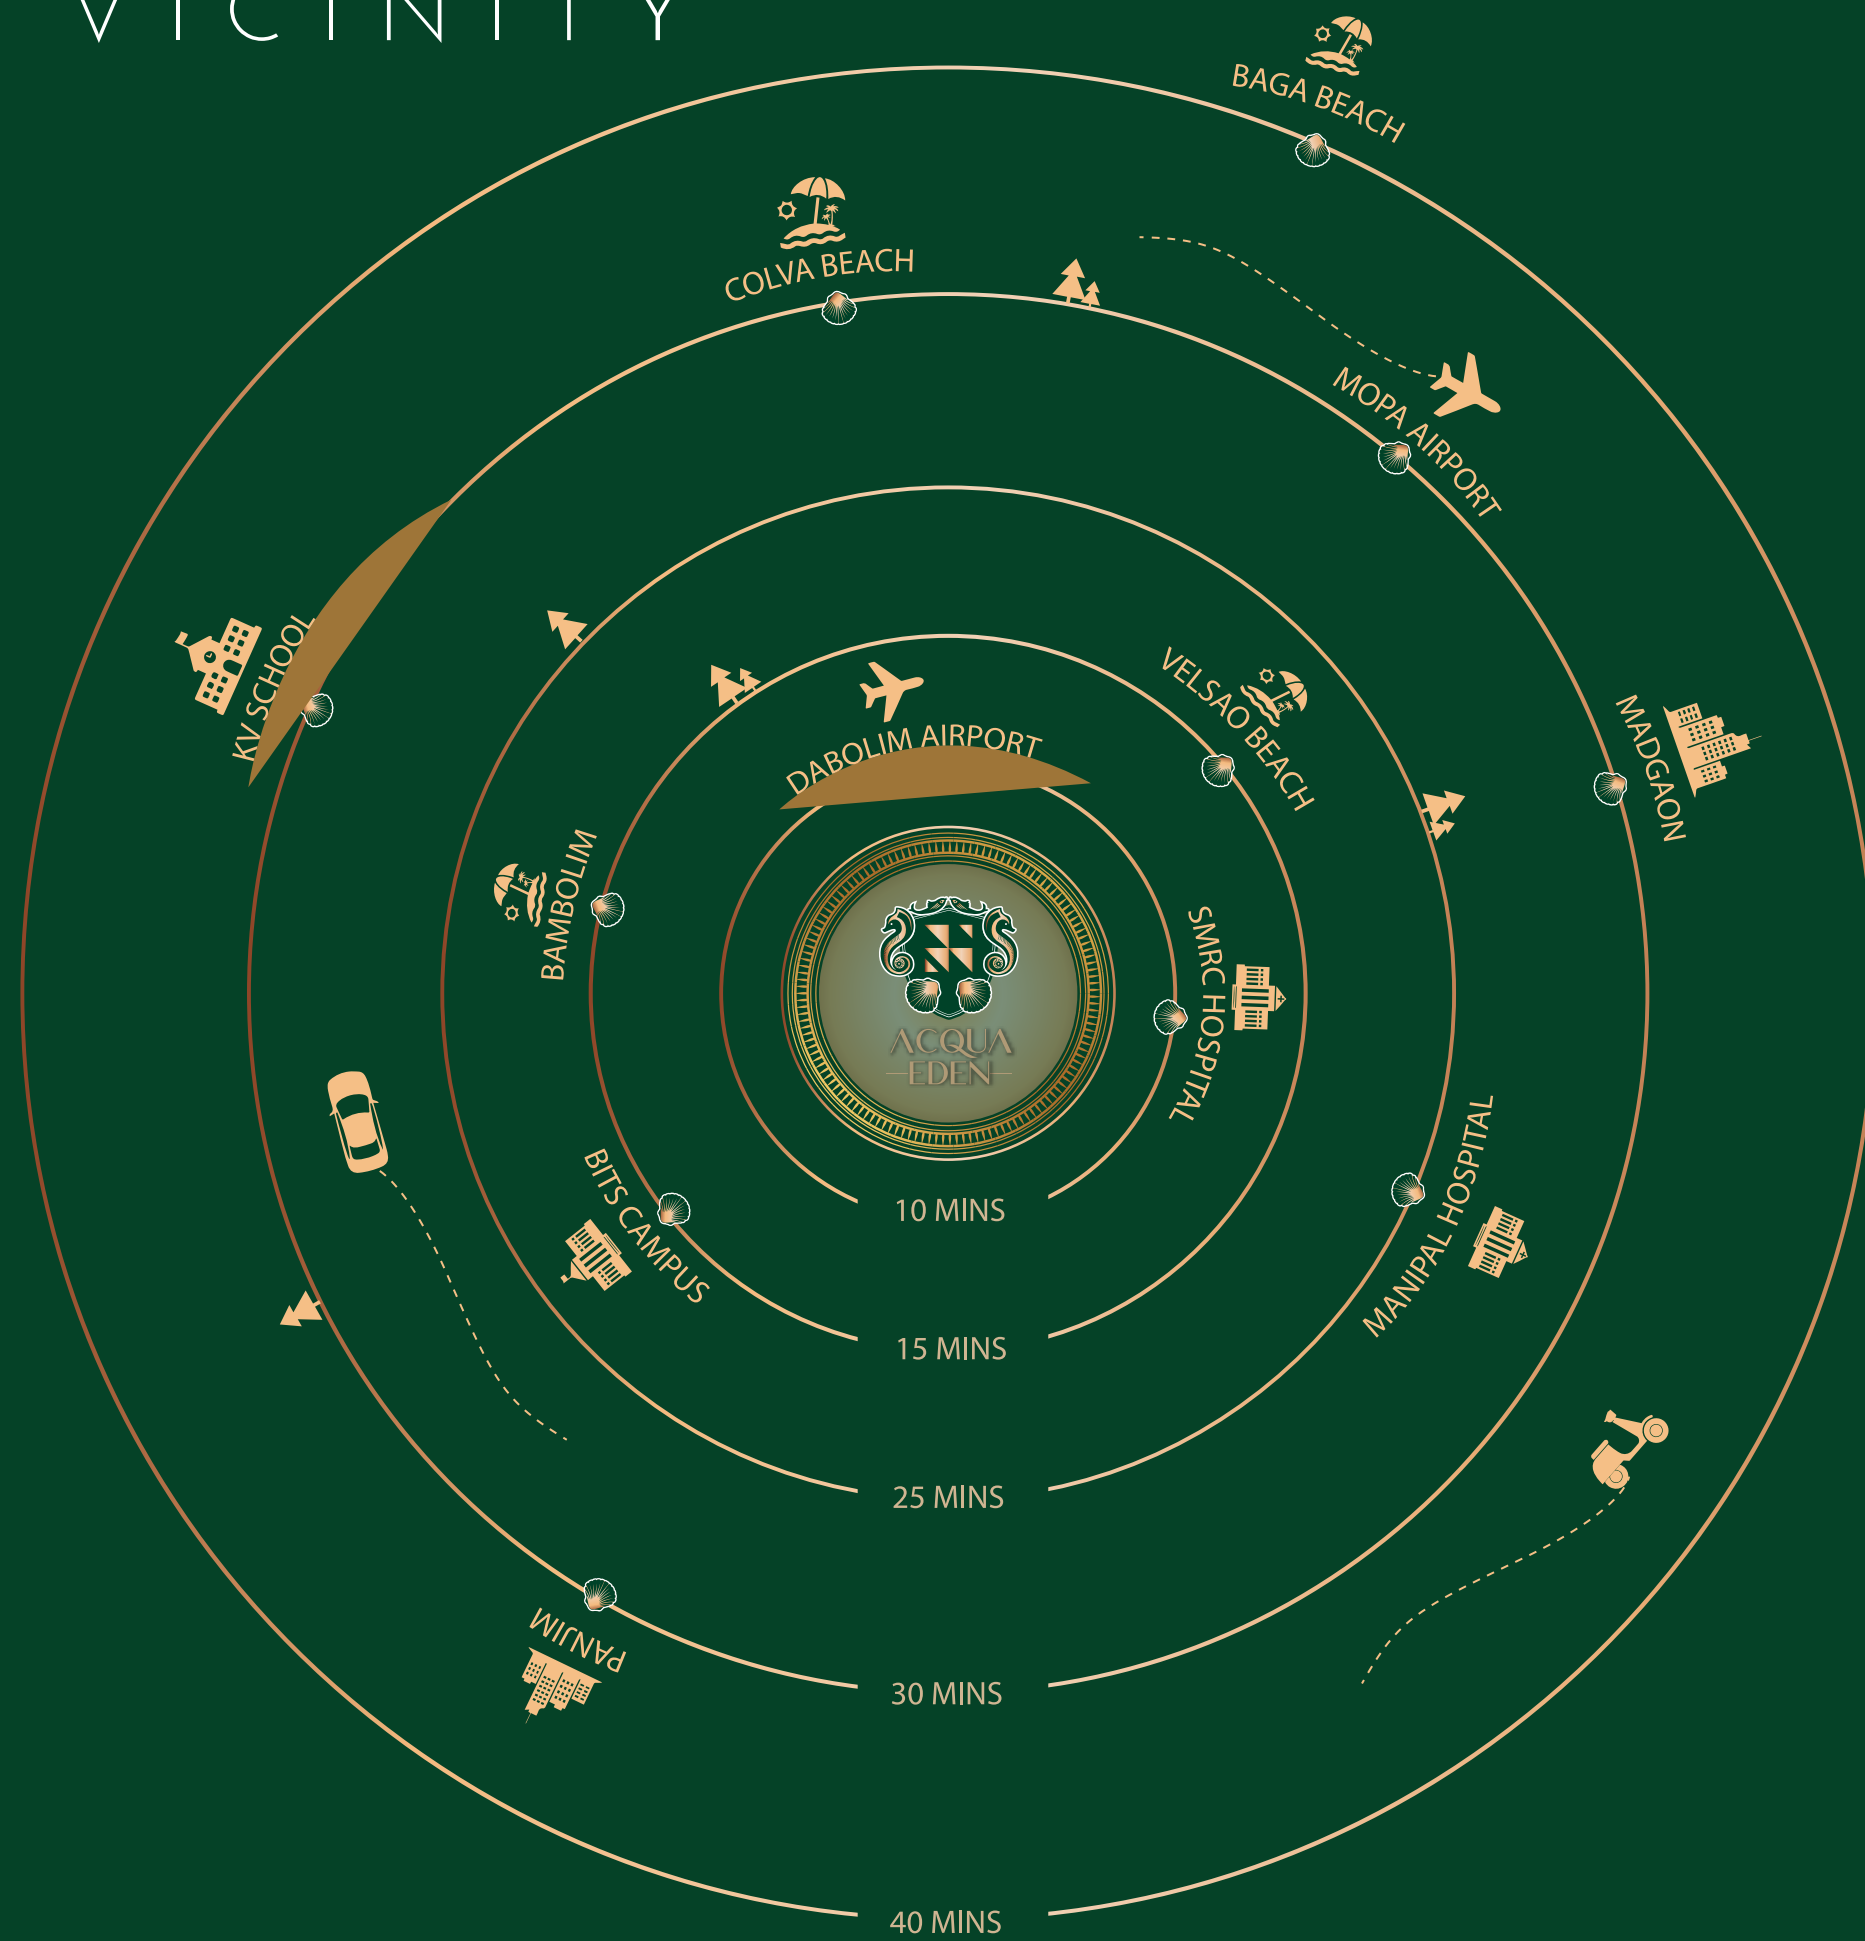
VICINITY

BAGA BEACH

COLVA BEACH

MOPA AIRPORT

KV SCHOOL

VELSAO BEACH

MADGAON

DABOLIM AIRPORT

BAMBOLIM

SMRC HOSPITAL

ACQUA EDEN

MANIPAL HOSPITAL

BITS CAMPUS

10 MINS

15 MINS

25 MINS

PANJIM

30 MINS

40 MINS